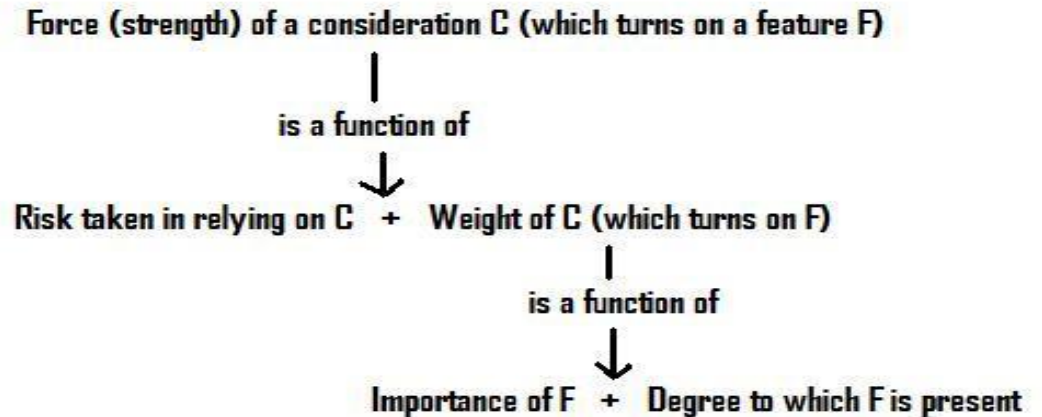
Force (strength) of a consideration C (which turns on a feature F)

is a function of

Risk taken in relying on C + Weight of C (which turns on F)

is a function of

Importance of F + Degree to which F is present